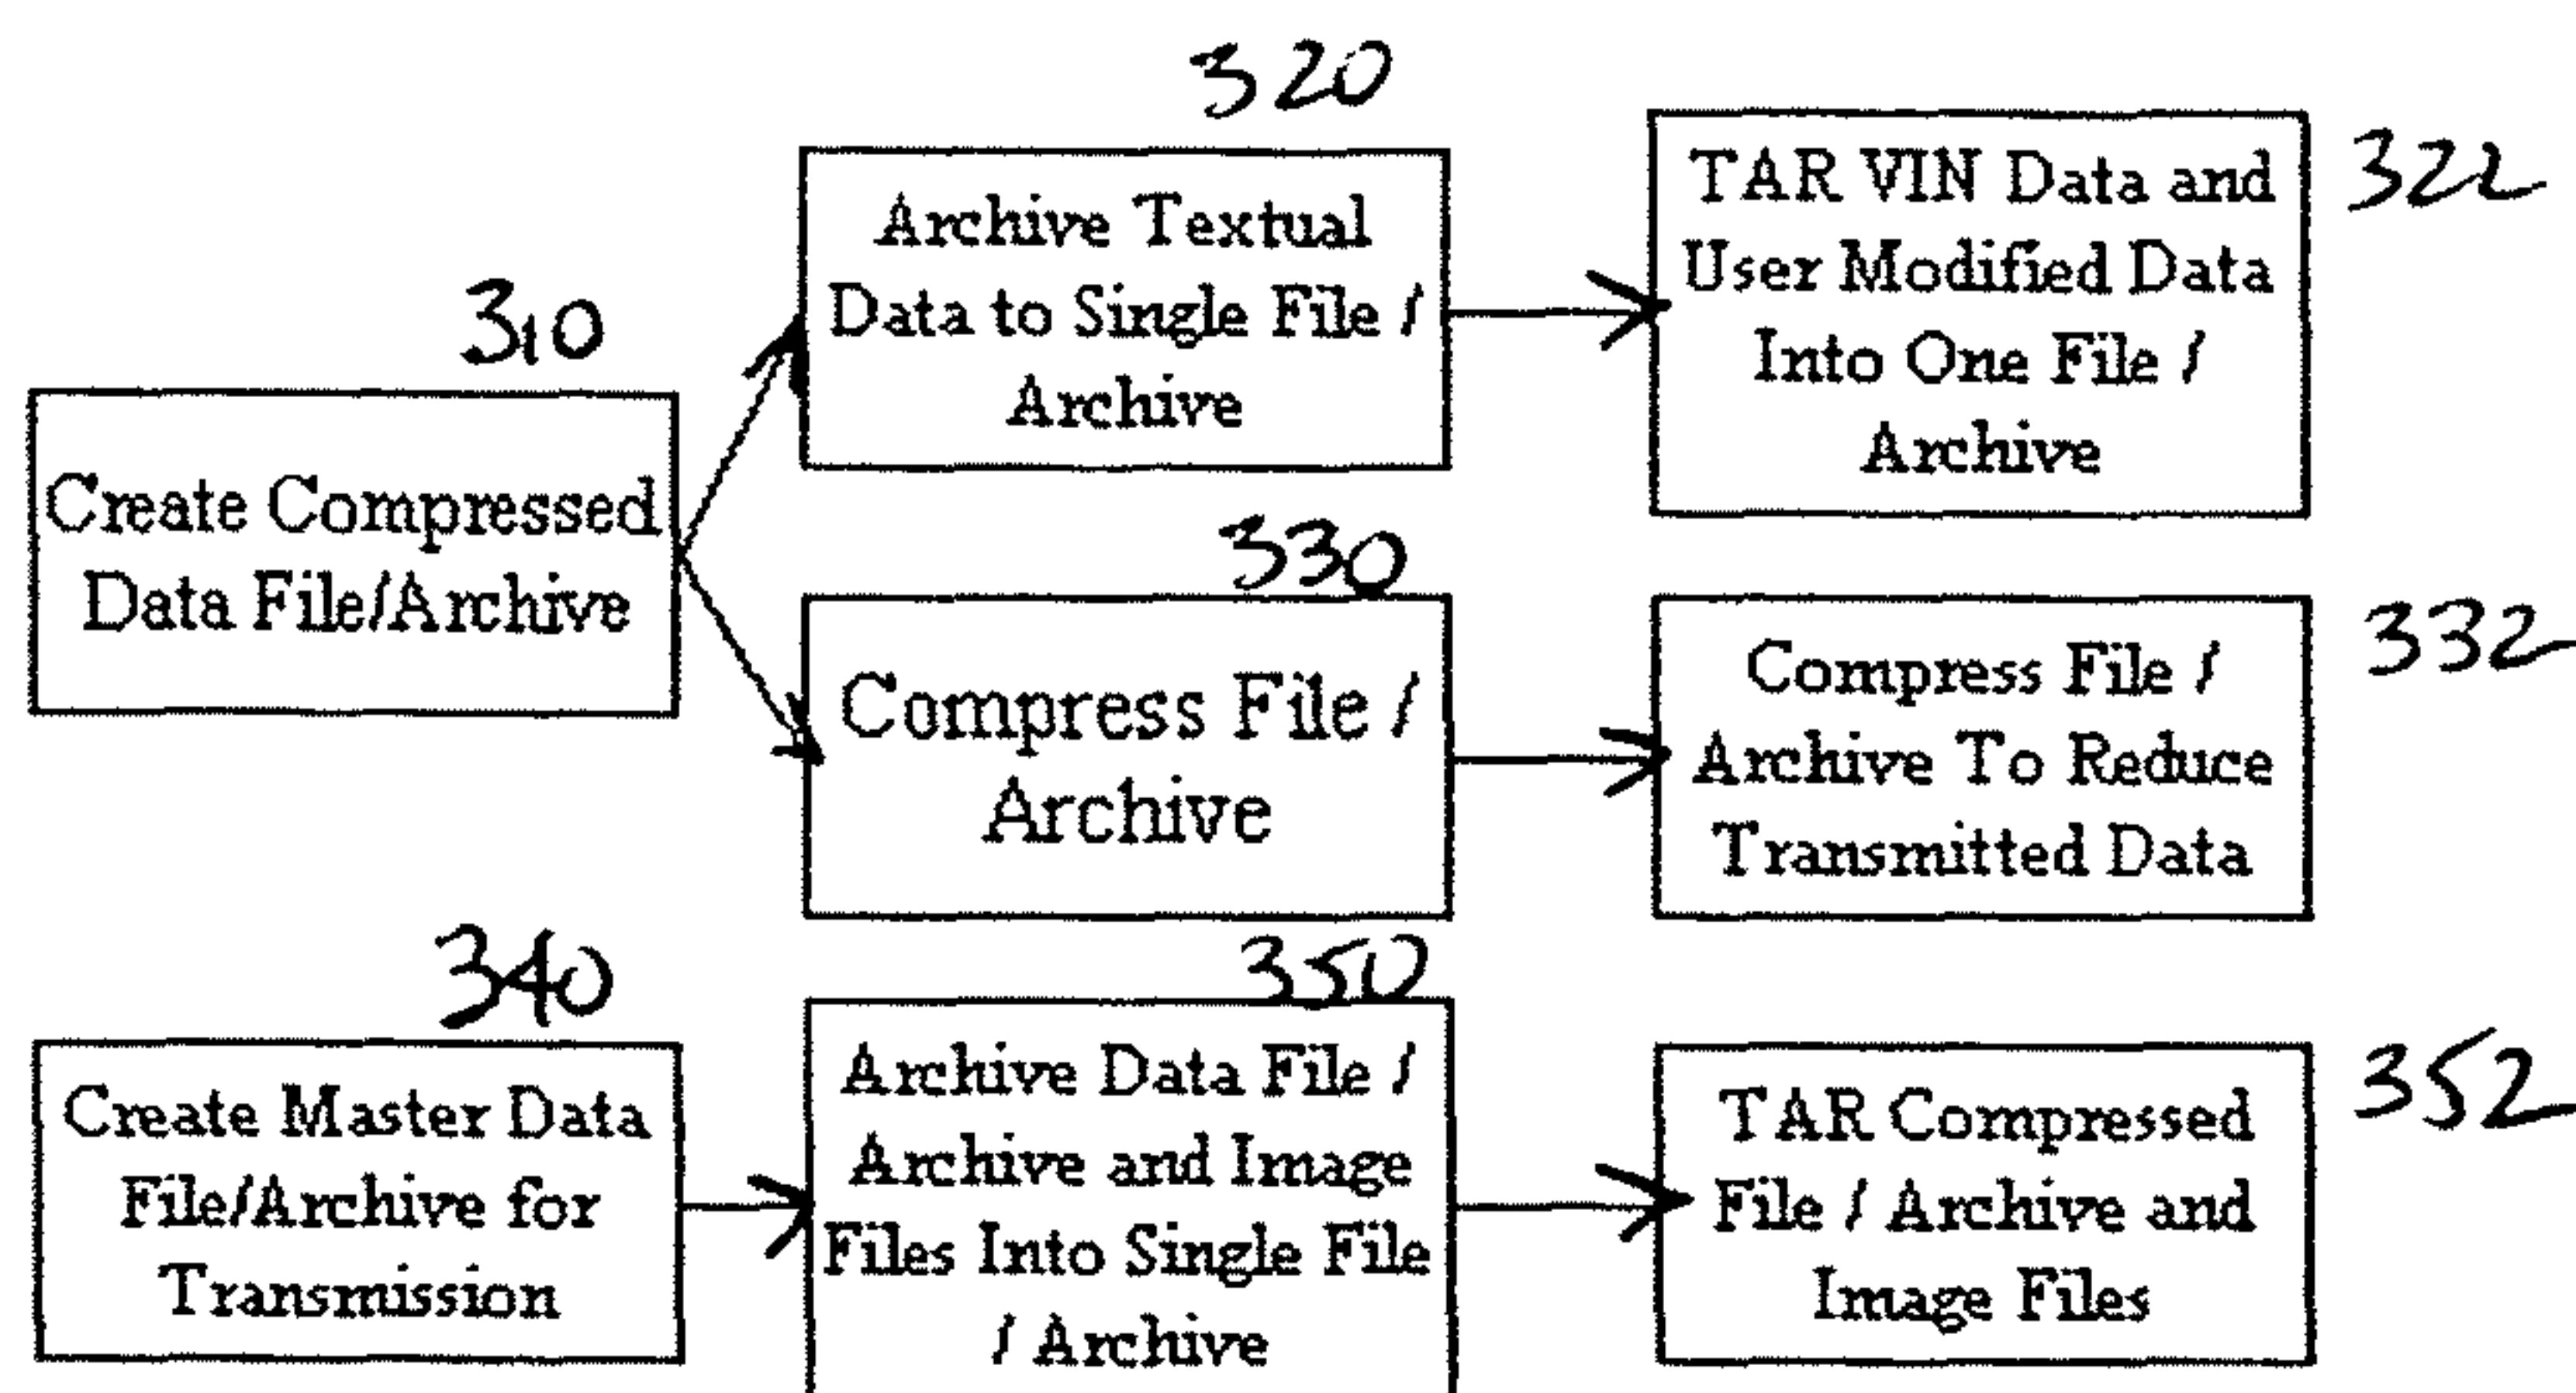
320

310

Create Compressed Data File/Archive

Archive Textual Data to Single File / Archive

TAR VIN Data and User Modified Data Into One File / Archive

322

330

Compress File / Archive

Compress File / Archive To Reduce Transmitted Data

332

340

Create Master Data File/Archive for Transmission

350

Archive Data File / Archive and Image Files Into Single File / Archive

TAR Compressed File / Archive and Image Files

352